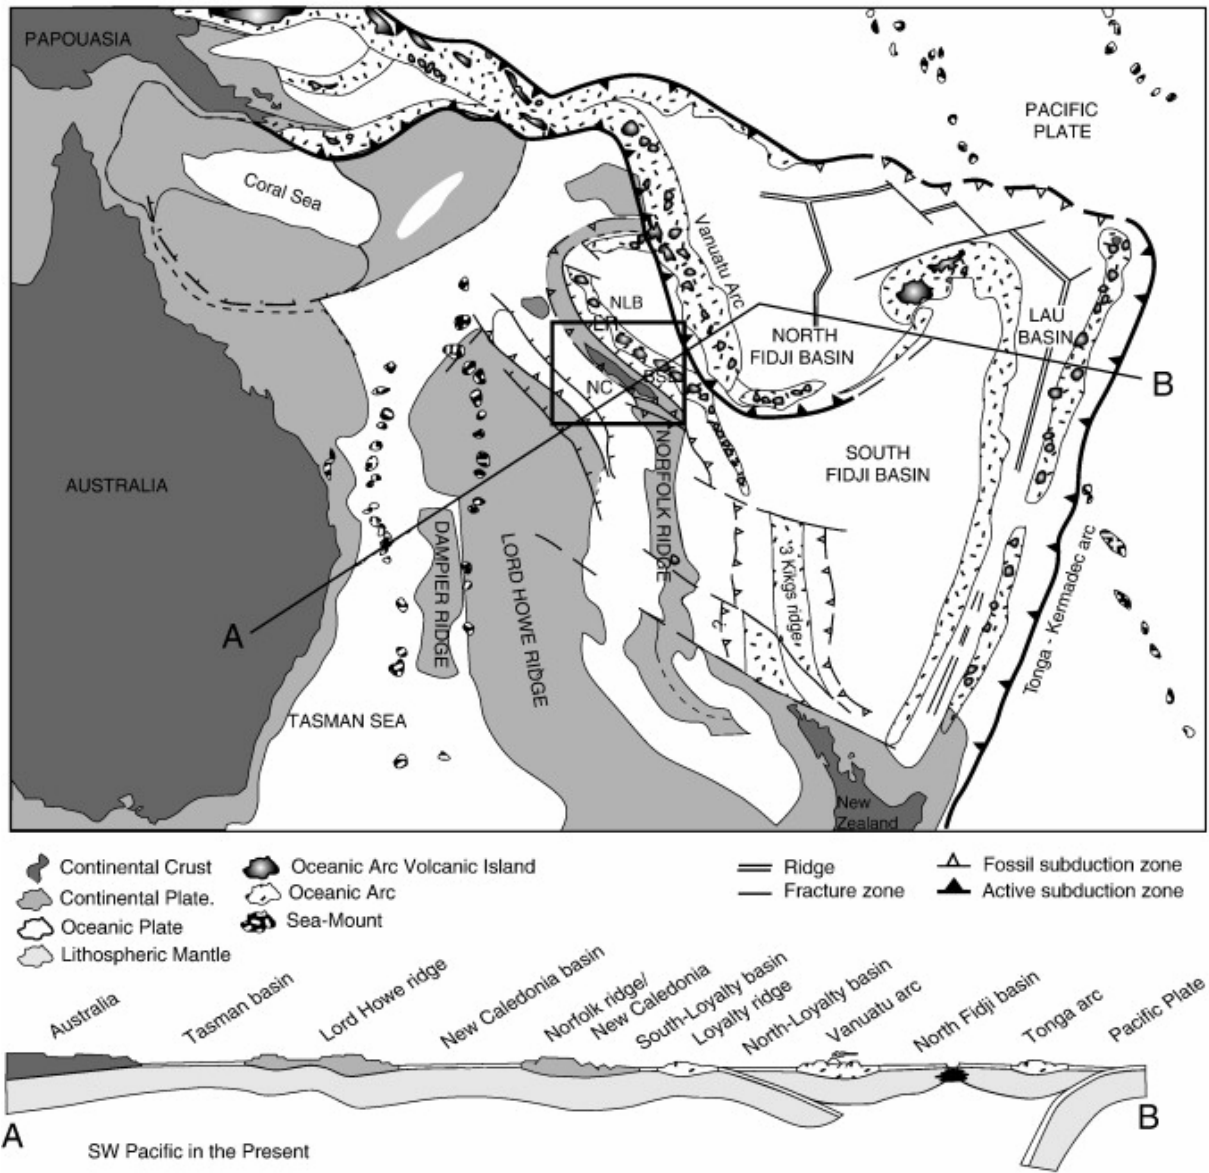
PAPOUASIA

PACIFIC PLATE

Coral Sea

Vanuatu Arc

NLB

LR

NC

BSB

NORTH FIDJI BASIN

LAU BASIN

B

AUSTRALIA

SOUTH FIDJI BASIN

NORFOLK RIDGE

3 Kings ridge

DAMPIER RIDGE

LORD HOWE RIDGE

A

Tonga - Kermadec arc

TASMAN SEA

New Zealand

Continental Crust
Continental Plate.
Oceanic Plate
Lithospheric Mantle
Oceanic Arc Volcanic Island
Oceanic Arc
Sea-Mount
Ridge
Fracture zone
Fossil subduction zone
Active subduction zone

Australia
Tasman basin
Lord Howe ridge
New Caledonia basin
Norfolk ridge/ New Caledonia
South-Loyalty basin
Loyalty ridge
North-Loyalty basin
Vanuatu arc
North Fidji basin
Tonga arc
Pacific Plate

A

B

SW Pacific in the Present